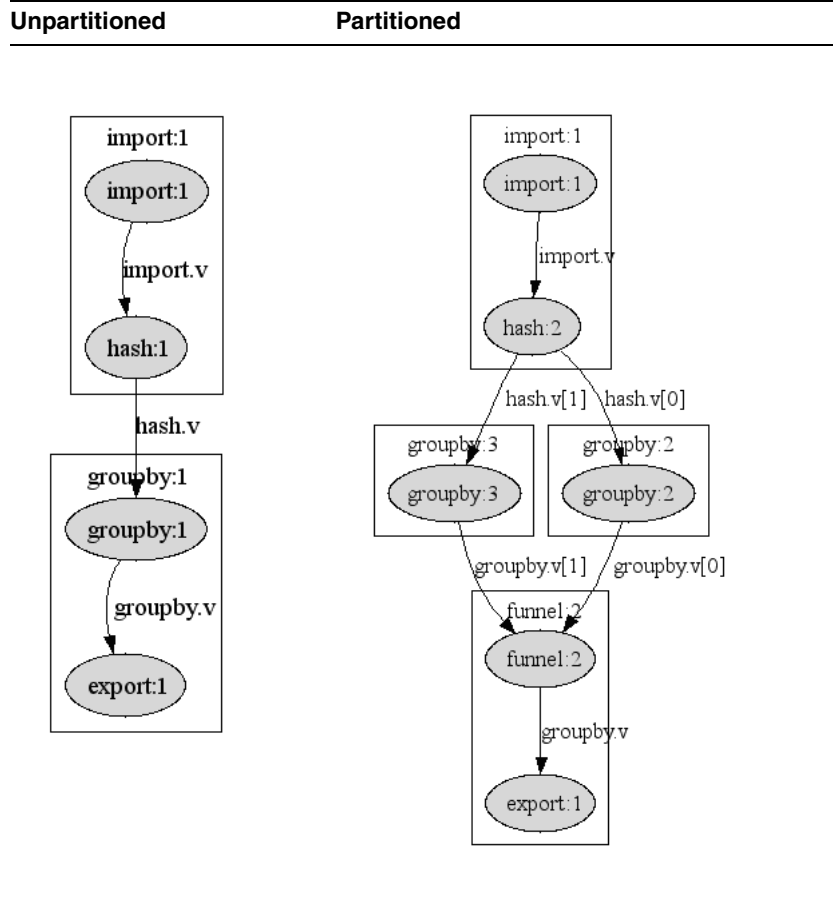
| Unpartitioned | Partitioned |
|---|---|

import:1

import:1

import.v

hash:1

hash.v

groupby:1

groupby:1

groupby.v

export:1

import:1

import:1

import.v

hash:2

hash.v[1]

hash.v[0]

groupby:3

groupby:3

groupby:2

groupby:2

groupby.v[1]

groupby.v[0]

funnel:2

funnel:2

groupby.v

export:1